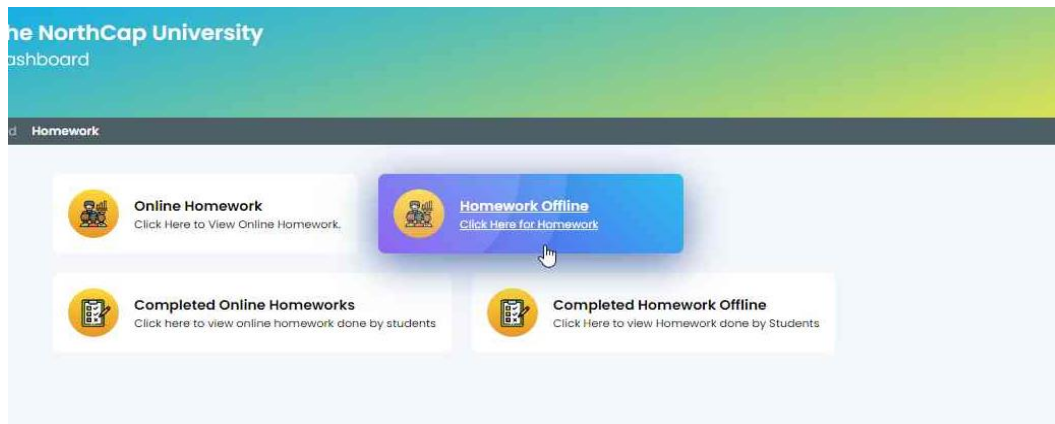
he NorthCap University
ashboard

d Homework

Online Homework
Click Here to View Online Homework.

Homework Offline
Click Here for Homework

Completed Online Homeworks
Click here to view online homework done by students

Completed Homework Offline
Click Here to view Homework done by Students